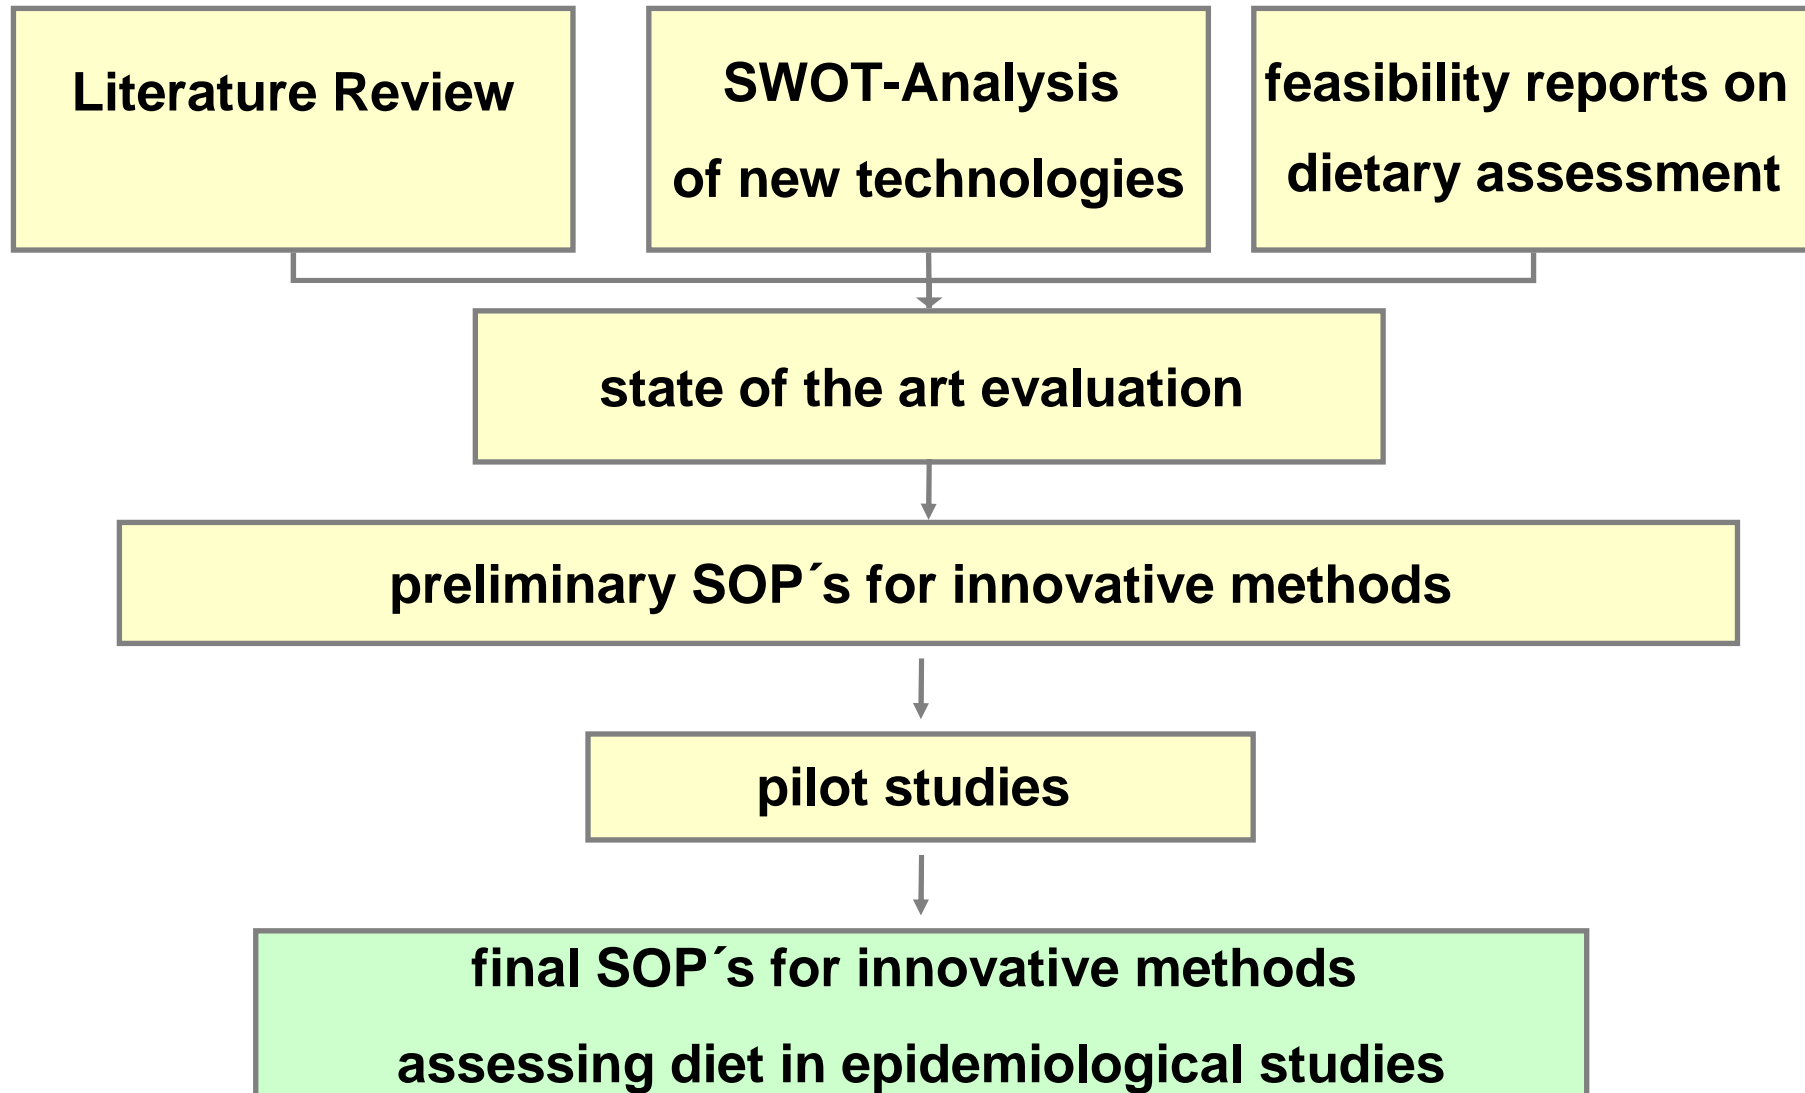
Literature Review

SWOT-Analysis of new technologies

feasibility reports on dietary assessment

state of the art evaluation

preliminary SOP´s for innovative methods

pilot studies

final SOP´s for innovative methods assessing diet in epidemiological studies